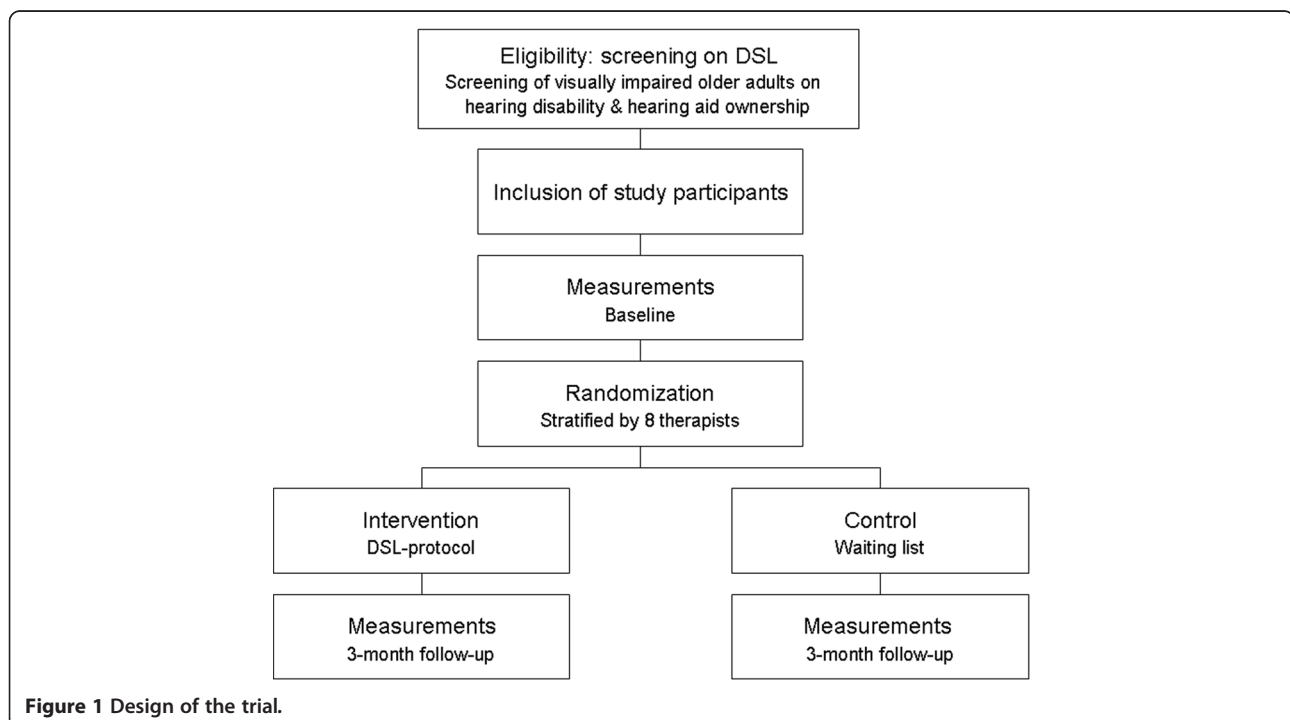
Eligibility: screening on DSL
Screening of visually impaired older adults on hearing disability & hearing aid ownership

Inclusion of study participants

Measurements
Baseline

Randomization
Stratified by 8 therapists

Intervention
DSL-protocol

Measurements
3-month follow-up

Control
Waiting list

Measurements
3-month follow-up

Figure 1 Design of the trial.